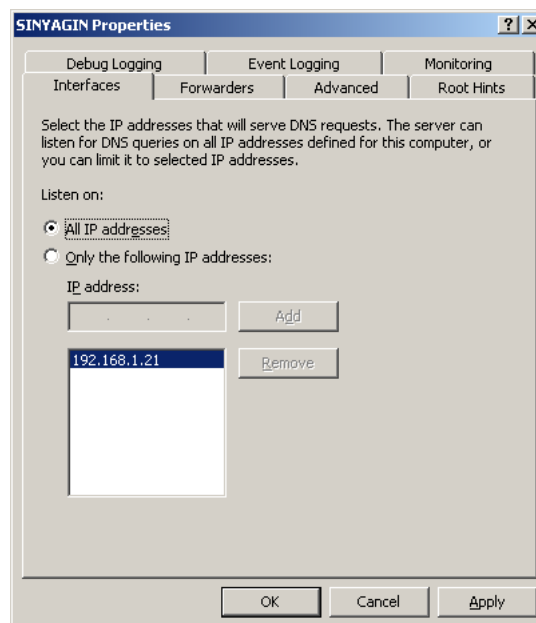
SINYAGIN Properties

?

X

Debug Logging

Event Logging

Monitoring

Interfaces

Forwarders

Advanced

Root Hints

Select the IP addresses that will serve DNS requests. The server can listen for DNS queries on all IP addresses defined for this computer, or you can limit it to selected IP addresses.

Listen on:

All IP addresses

Only the following IP addresses:

IP address:

. . .

Add

192.168.1.21

Remove

OK

Cancel

Apply